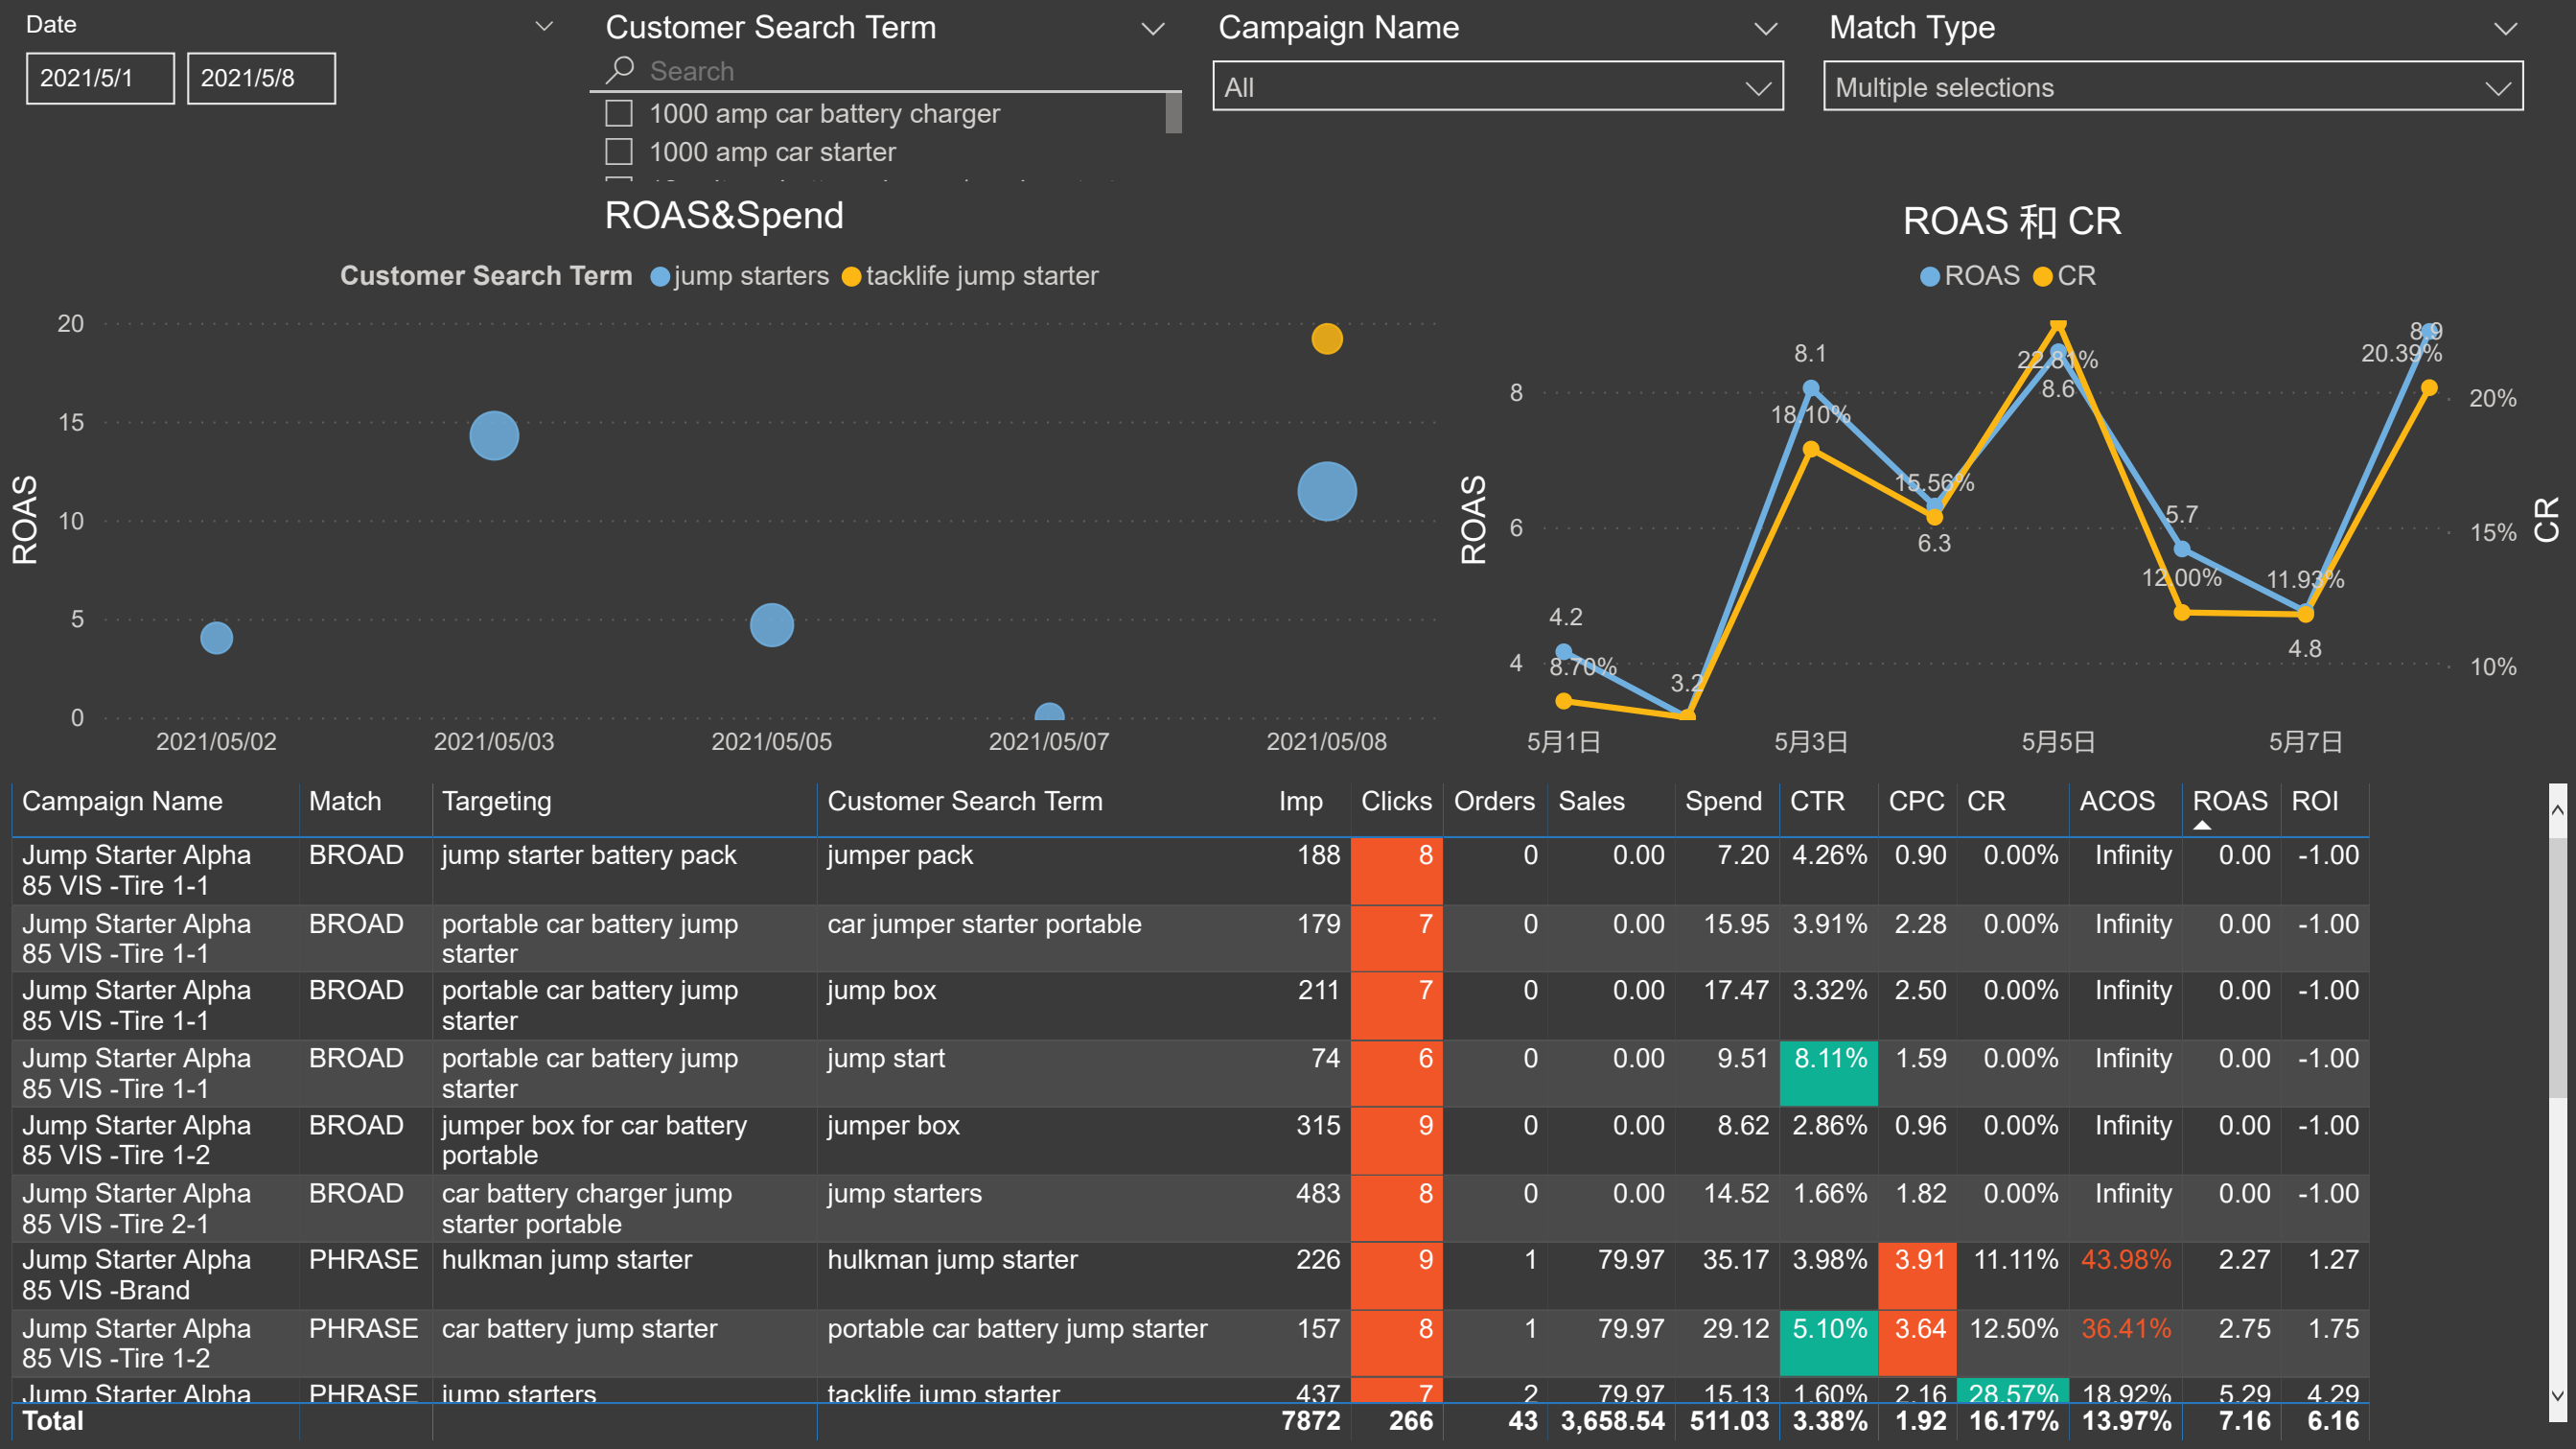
Date

2021/5/1 2021/5/8

Customer Search Term

Search

1000 amp car battery charger

1000 amp car starter

Campaign Name

All

Match Type

Multiple selections

ROAS&Spend

Customer Search Term jump starters tacklife jump starter

20
15
10
5
0

ROAS

2021/05/02 2021/05/03 2021/05/05 2021/05/07 2021/05/08

ROAS 和 CR

ROAS CR

8
6
4

ROAS

20%
15%
10%

CR

4.2 8.70% 3.2 8.1 18.10% 15.56% 6.3 22.81% 8.6 5.7 12.00% 11.93% 4.8 8.9 20.39%

5月1日 5月3日 5月5日 5月7日

| Campaign Name | Match | Targeting | Customer Search Term | Imp | Clicks | Orders | Sales | Spend | CTR | CPC | CR | ACOS | ROAS | ROI |
|---|---|---|---|---|---|---|---|---|---|---|---|---|---|---|
| Jump Starter Alpha 85 VIS -Tire 1-1 | BROAD | jump starter battery pack | jumper pack | 188 | 8 | 0 | 0.00 | 7.20 | 4.26% | 0.90 | 0.00% | Infinity | 0.00 | -1.00 |
| Jump Starter Alpha 85 VIS -Tire 1-1 | BROAD | portable car battery jump starter | car jumper starter portable | 179 | 7 | 0 | 0.00 | 15.95 | 3.91% | 2.28 | 0.00% | Infinity | 0.00 | -1.00 |
| Jump Starter Alpha 85 VIS -Tire 1-1 | BROAD | portable car battery jump starter | jump box | 211 | 7 | 0 | 0.00 | 17.47 | 3.32% | 2.50 | 0.00% | Infinity | 0.00 | -1.00 |
| Jump Starter Alpha 85 VIS -Tire 1-1 | BROAD | portable car battery jump starter | jump start | 74 | 6 | 0 | 0.00 | 9.51 | 8.11% | 1.59 | 0.00% | Infinity | 0.00 | -1.00 |
| Jump Starter Alpha 85 VIS -Tire 1-2 | BROAD | jumper box for car battery portable | jumper box | 315 | 9 | 0 | 0.00 | 8.62 | 2.86% | 0.96 | 0.00% | Infinity | 0.00 | -1.00 |
| Jump Starter Alpha 85 VIS -Tire 2-1 | BROAD | car battery charger jump starter portable | jump starters | 483 | 8 | 0 | 0.00 | 14.52 | 1.66% | 1.82 | 0.00% | Infinity | 0.00 | -1.00 |
| Jump Starter Alpha 85 VIS -Brand | PHRASE | hulkman jump starter | hulkman jump starter | 226 | 9 | 1 | 79.97 | 35.17 | 3.98% | 3.91 | 11.11% | 43.98% | 2.27 | 1.27 |
| Jump Starter Alpha 85 VIS -Tire 1-2 | PHRASE | car battery jump starter | portable car battery jump starter | 157 | 8 | 1 | 79.97 | 29.12 | 5.10% | 3.64 | 12.50% | 36.41% | 2.75 | 1.75 |
| Jump Starter Alpha | PHRASE | jump starters | tacklife jump starter | 437 | 7 | 2 | 79.97 | 15.13 | 1.60% | 2.16 | 28.57% | 18.92% | 5.29 | 4.29 |
| Total | | | | 7872 | 266 | 43 | 3,658.54 | 511.03 | 3.38% | 1.92 | 16.17% | 13.97% | 7.16 | 6.16 |